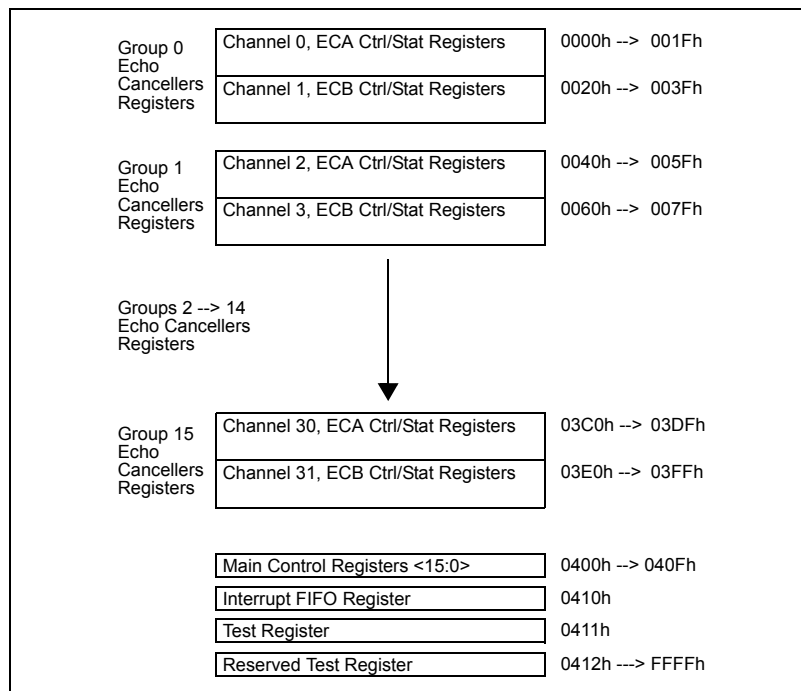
Group 0 Echo Cancellers Registers

Channel 0, ECA Ctrl/Stat Registers

0000h --> 001Fh

Channel 1, ECB Ctrl/Stat Registers

0020h --> 003Fh

Group 1 Echo Cancellers Registers

Channel 2, ECA Ctrl/Stat Registers

0040h --> 005Fh

Channel 3, ECB Ctrl/Stat Registers

0060h --> 007Fh

Groups 2 --> 14 Echo Cancellers Registers

Group 15 Echo Cancellers Registers

Channel 30, ECA Ctrl/Stat Registers

03C0h --> 03DFh

Channel 31, ECB Ctrl/Stat Registers

03E0h --> 03FFh

Main Control Registers <15:0>

0400h --> 040Fh

Interrupt FIFO Register

0410h

Test Register

0411h

Reserved Test Register

0412h ---> FFFFh